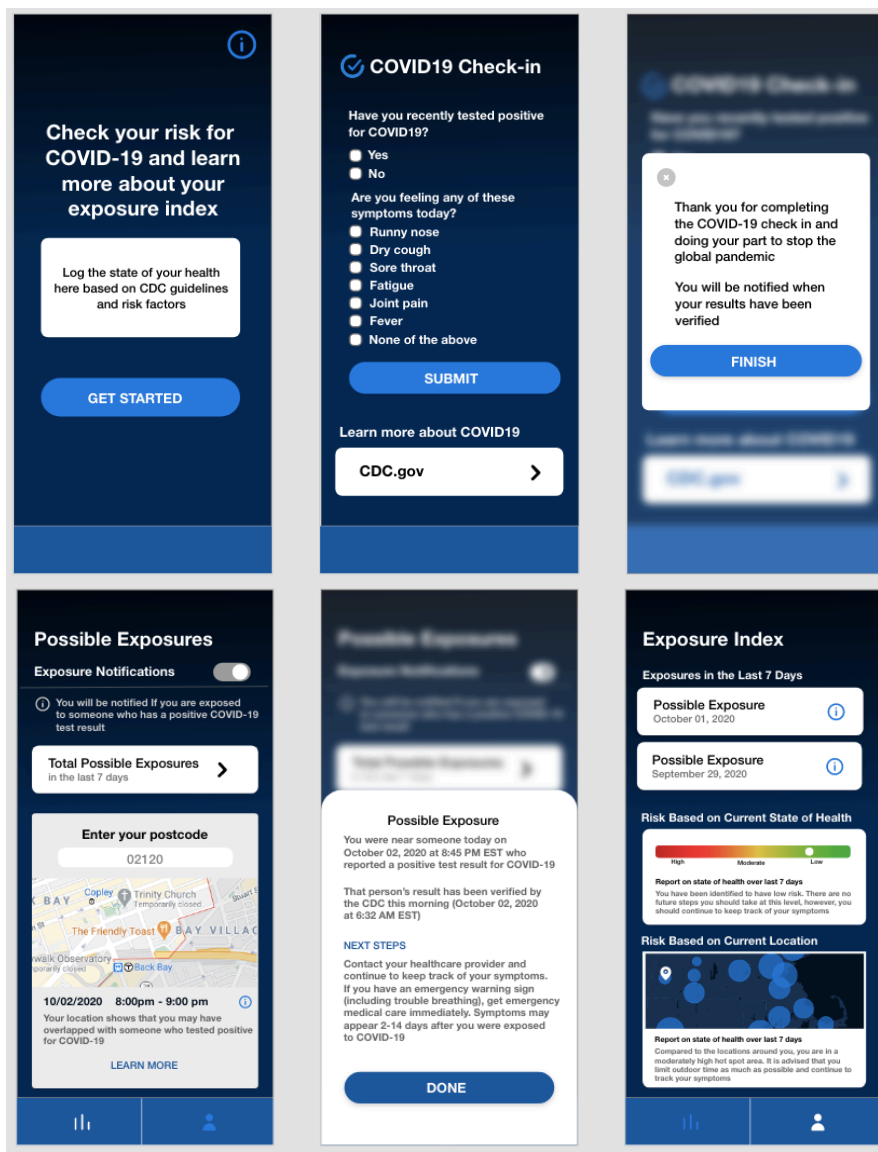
Check your risk for COVID-19 and learn more about your exposure index

Log the state of your health here based on CDC guidelines and risk factors

GET STARTED

COVID19 Check-in

Have you recently tested positive for COVID19?

Yes

No

Are you feeling any of these symptoms today?

Runny nose

Dry cough

Sore throat

Fatigue

Joint pain

Fever

None of the above

SUBMIT

Learn more about COVID19

CDC.gov

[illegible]

Thank you for completing the COVID-19 check in and doing your part to stop the global pandemic

You will be notified when your results have been verified

FINISH

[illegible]

Possible Exposures

Exposure Notifications

You will be notified If you are exposed to someone who has a positive COVID-19 test result

Total Possible Exposures
in the last 7 days

Enter your postcode

02120

Copley
Trinity Church
Temporarily closed
BAY
The Friendly Toast
BAY VILLAG
rwalk Observatory
porarily closed
Back Bay

10/02/2020 8:00pm - 9:00 pm

Your location shows that you may have overlapped with someone who tested positive for COVID-19

LEARN MORE

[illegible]

Possible Exposure

You were near someone today on October 02, 2020 at 8:45 PM EST who reported a positive test result for COVID-19

That person's result has been verified by the CDC this morning (October 02, 2020 at 6:32 AM EST)

NEXT STEPS

Contact your healthcare provider and continue to keep track of your symptoms. If you have an emergency warning sign (including trouble breathing), get emergency medical care immediately. Symptoms may appear 2-14 days after you were exposed to COVID-19

DONE

Exposure Index

Exposures in the Last 7 Days

Possible Exposure
October 01, 2020

Possible Exposure
September 29, 2020

Risk Based on Current State of Health

High
Moderate
Low

Report on state of health over last 7 days

You have been identified to have low risk. There are no future steps you should take at this level, however, you should continue to keep track of your symptoms

Risk Based on Current Location

Report on state of health over last 7 days

Compared to the locations around you, you are in a moderately high hot spot area. It is advised that you limit outdoor time as much as possible and continue to track your symptoms